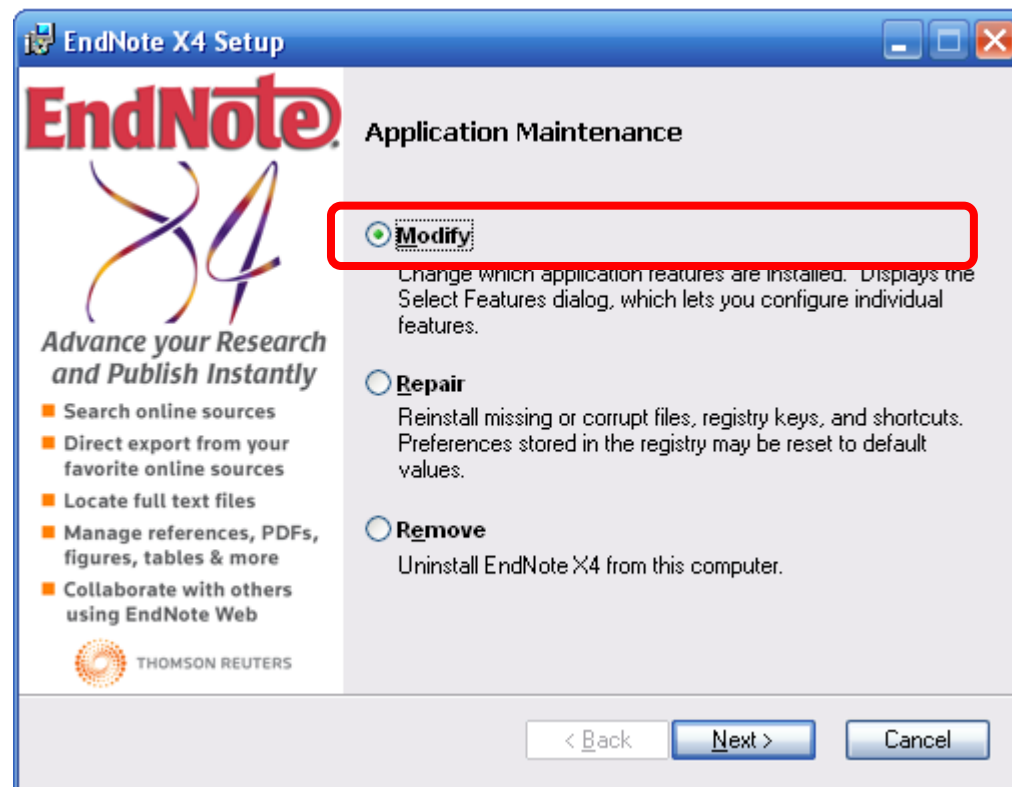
EndNote X4 Setup

EndNote X4

Advance your Research and Publish Instantly

Search online sources

Direct export from your favorite online sources

Locate full text files

Manage references, PDFs, figures, tables & more

Collaborate with others using EndNote Web

THOMSON REUTERS

Application Maintenance

Modify

Change which application features are installed. Displays the Select Features dialog, which lets you configure individual features.

Repair

Reinstall missing or corrupt files, registry keys, and shortcuts. Preferences stored in the registry may be reset to default values.

Remove

Uninstall EndNote X4 from this computer.

< Back

Next >

Cancel